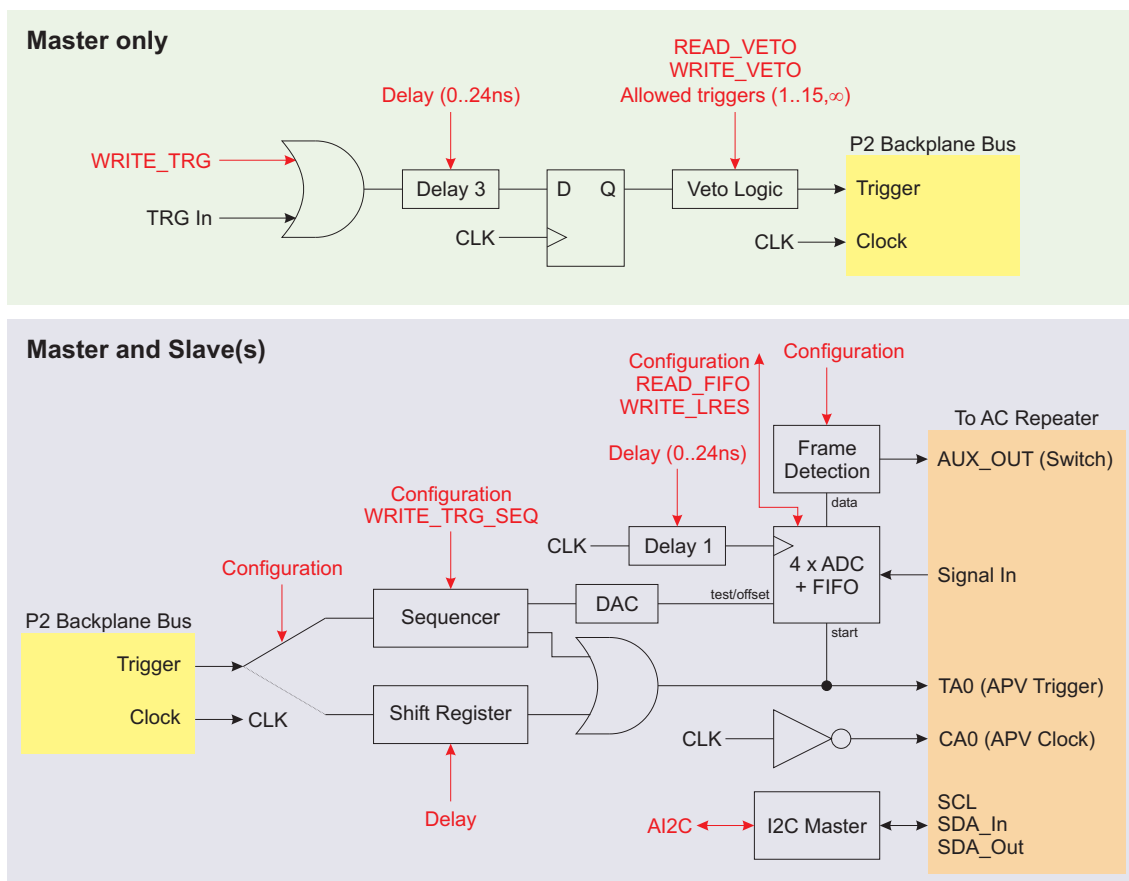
Master only

Delay (0..24ns)

READ_VETO
WRITE_VETO
Allowed triggers (1..15,∞)

WRITE_TRG
TRG In
Delay 3
D Q
CLK
Veto Logic

P2 Backplane Bus
Trigger
CLK
Clock

Master and Slave(s)

Configuration
READ_FIFO
WRITE_LRES

Configuration

To AC Repeater

Frame Detection

AUX_OUT (Switch)

Delay (0..24ns)

data

Configuration
WRITE_TRG_SEQ

CLK
Delay 1
4 x ADC + FIFO
Signal In

Configuration

Sequencer
DAC
test/offset

P2 Backplane Bus
Trigger

start

TA0 (APV Trigger)

Clock
CLK
Shift Register

CLK
CA0 (APV Clock)

Delay

AI2C
I2C Master
SCL
SDA_In
SDA_Out